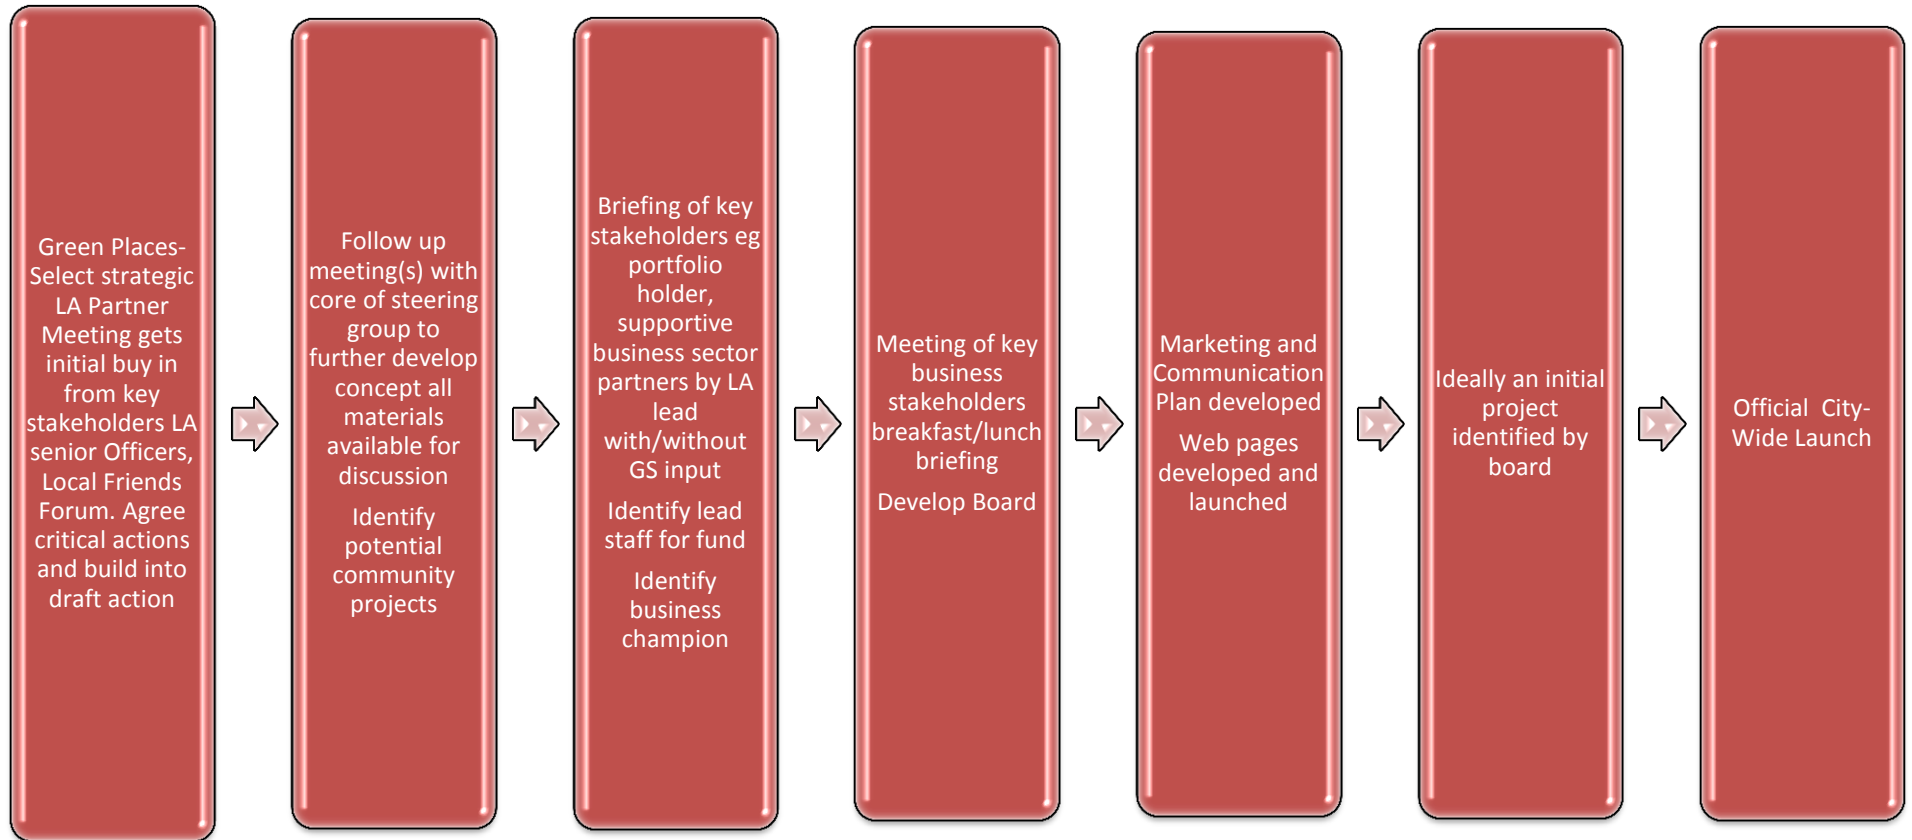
Green Places- Select strategic LA Partner Meeting gets initial buy in from key stakeholders LA senior Officers, Local Friends Forum. Agree critical actions and build into draft action

Follow up meeting(s) with core of steering group to further develop concept all materials available for discussion

Identify potential community projects

Briefing of key stakeholders eg portfolio holder, supportive business sector partners by LA lead with/without GS input

Identify lead staff for fund

Identify business champion

Meeting of key business stakeholders breakfast/lunch briefing

Develop Board

Marketing and Communication Plan developed

Web pages developed and launched

Ideally an initial project identified by board

Official City-Wide Launch